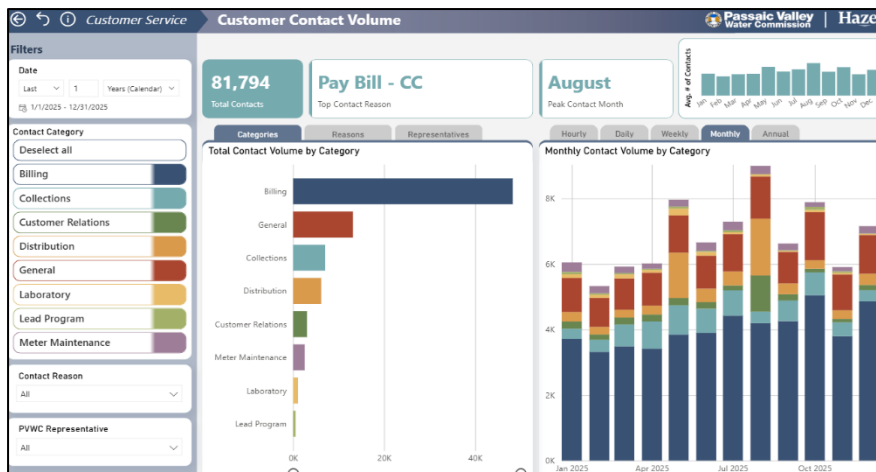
Customer Service

Customer Contact Volume

Passaic Valley Water Commission | Haze

Filters

Date

Last 1 Years (Calendar)

1/1/2025 - 12/31/2025

Contact Category

Deselect all

Billing

Collections

Customer Relations

Distribution

General

Laboratory

Lead Program

Meter Maintenance

Contact Reason

All

PVWC Representative

All

81,794
Total Contacts

Pay Bill - CC
Top Contact Reason

August
Peak Contact Month

Avg. # of Contacts

Jan Feb Mar Apr May Jun Jul Aug Sep Oct Nov Dec

Categories | Reasons | Representatives

Total Contact Volume by Category

Billing

General

Collections

Distribution

Customer Relations

Meter Maintenance

Laboratory

Lead Program

0K 20K 40K

Hourly | Daily | Weekly | Monthly | Annual

Monthly Contact Volume by Category

8K

6K

4K

2K

0K

Jan 2025 Apr 2025 Jul 2025 Oct 2025